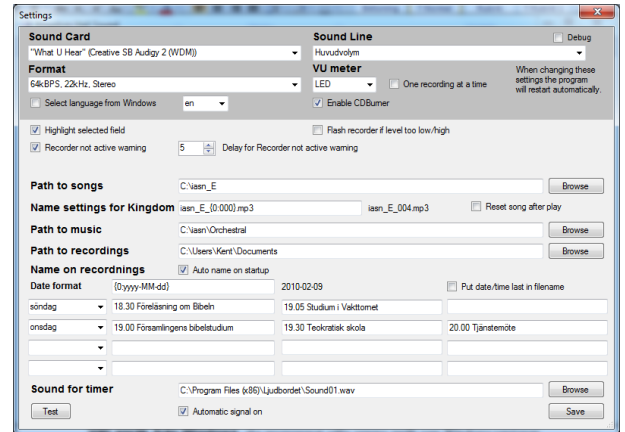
Settings

Sound Card
"What U Hear" (Creative SB Audigy 2 (WDM))

Sound Line
Huvudvolym

Debug

Format
64kBPS, 22kHz, Stereo

VU meter
LED

One recording at a time

When changing these settings the program will restart automatically.

Select language from Windows
en

Enable CDBurner

Highlight selected field

Flash recorder if level too low/high

Recorder not active warning
5
Delay for Recorder not active warning

Path to songs
C:\iasn_E
Browse

Name settings for Kingdom
iasn_E_{0:000}.mp3
iasn_E_004.mp3
Reset song after play

Path to music
C:\iasn\Orchestral
Browse

Path to recordings
C:\Users\Kent\Documents
Browse

Name on recordnings
Auto name on startup

Date format
{0:yyyy-MM-dd}
2010-02-09
Put date/time last in filename

| | | | |
|---|---|---|---|
| söndag | 18.30 Föreläsning om Bibeln | 19.05 Studium i Vakttornet | |
| onsdag | 19.00 Församlingens bibelstudium | 19.30 Teokratisk skola | 20.00 Tjänstemöte |
| | | | |
| | | | |

Sound for timer
C:\Program Files (x86)\Ljudbordet\Sound01.wav
Browse

Test
Automatic signal on
Save